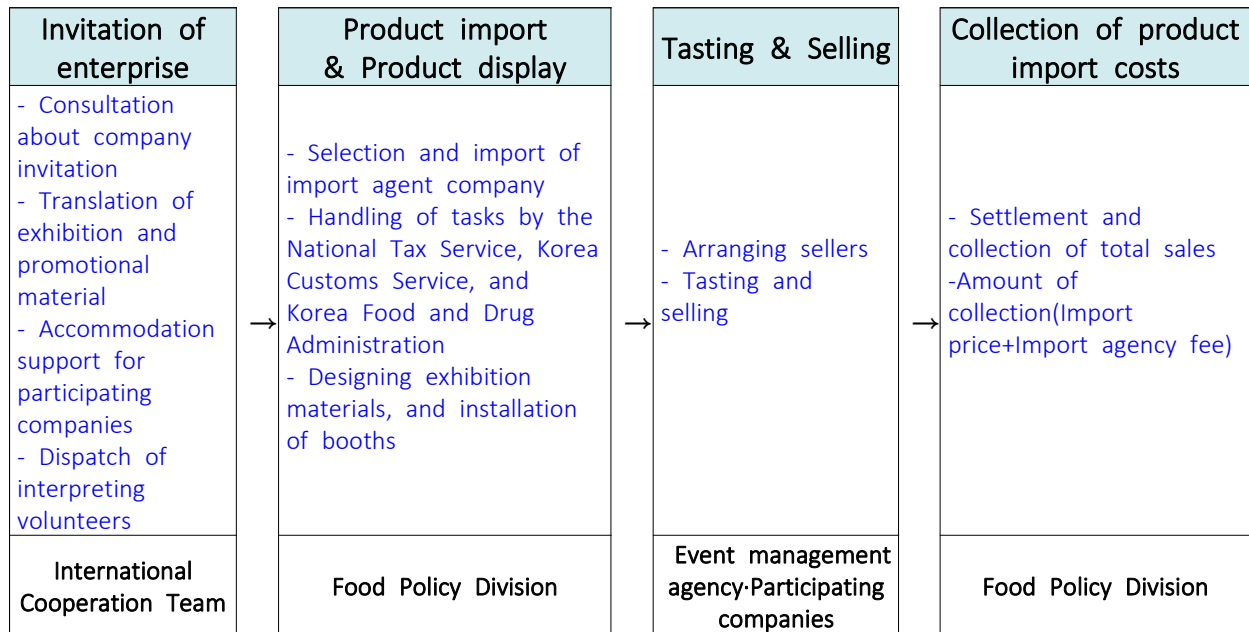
| Invitation of enterprise | → | Product import & Product display | → | Tasting & Selling | → | Collection of product import costs |
|---|---|---|---|---|---|---|
| - Consultation about company invitation<br>- Translation of exhibition and promotional material<br>- Accommodation support for participating companies<br>- Dispatch of interpreting volunteers | → | - Selection and import of import agent company<br>- Handling of tasks by the National Tax Service, Korea Customs Service, and Korea Food and Drug Administration<br>- Designing exhibition materials, and installation of booths | → | - Arranging sellers<br>- Tasting and selling | → | - Settlement and collection of total sales<br>-Amount of collection(Import price+Import agency fee) |
| International Cooperation Team | | Food Policy Division | | Event management agency·Participating companies | | Food Policy Division |